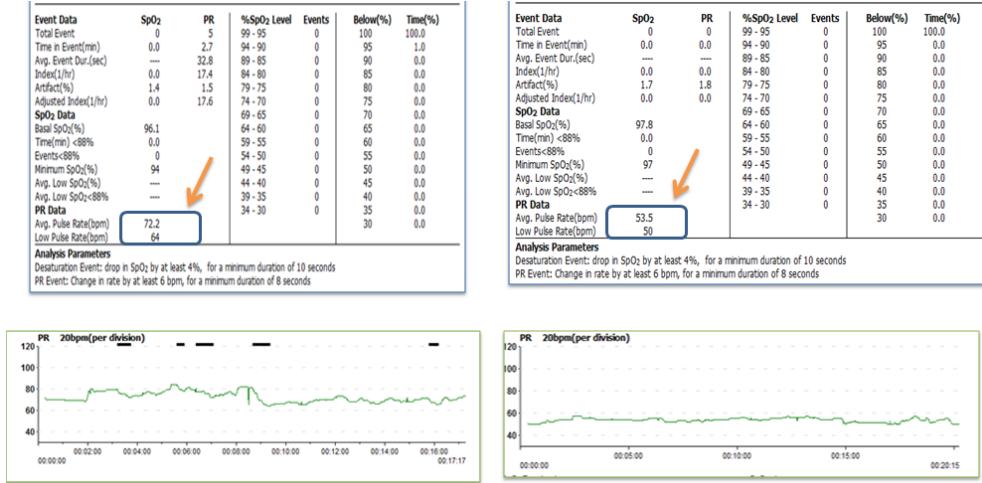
| Event Data | SpO2 | PR |
|---|---|---|
| Total Event | 0 | 5 |
| Time in Event(min) | 0.0 | 2.7 |
| Avg. Event Dur.(sec) | ---- | 32.8 |
| Index(1/hr) | 0.0 | 17.4 |
| Artifact(%) | 1.4 | 1.5 |
| Adjusted Index(1/hr) | 0.0 | 17.6 |
| **SpO2 Data** | | |
| Basal SpO2(%) | 96.1 | |
| Time(min) <88% | 0.0 | |
| Events<88% | 0 | |
| Minimum SpO2(%) | 94 | |
| Avg. Low SpO2(%) | ---- | |
| Avg. Low SpO2<88% | ---- | |
| **PR Data** | | |
| Avg. Pulse Rate(bpm) | 72.2 | |
| Low Pulse Rate(bpm) | 64 | |

| %SpO2 Level | Events | Below(%) | Time(%) |
|---|---|---|---|
| 99 - 95 | 0 | 100 | 100.0 |
| 94 - 90 | 0 | 95 | 0.0 |
| 89 - 85 | 0 | 90 | 0.0 |
| 84 - 80 | 0 | 85 | 0.0 |
| 79 - 75 | 0 | 80 | 0.0 |
| 74 - 70 | 0 | 75 | 0.0 |
| 69 - 65 | 0 | 70 | 0.0 |
| 64 - 60 | 0 | 65 | 0.0 |
| 59 - 55 | 0 | 60 | 0.0 |
| 54 - 50 | 0 | 55 | 0.0 |
| 49 - 45 | 0 | 50 | 0.0 |
| 44 - 40 | 0 | 45 | 0.0 |
| 39 - 35 | 0 | 40 | 0.0 |
| 34 - 30 | 0 | 35 | 0.0 |
| | | 30 | 0.0 |

**Analysis Parameters**
Desaturation Event: drop in SpO2 by at least 4%, for a minimum duration of 10 seconds
PR Event: Change in rate by at least 6 bpm, for a minimum duration of 8 seconds

| Event Data | SpO2 | PR |
|---|---|---|
| Total Event | 0 | 0 |
| Time in Event(min) | 0.0 | 0.0 |
| Avg. Event Dur.(sec) | ---- | ---- |
| Index(1/hr) | 0.0 | 0.0 |
| Artifact(%) | 1.7 | 1.8 |
| Adjusted Index(1/hr) | 0.0 | 0.0 |
| **SpO2 Data** | | |
| Basal SpO2(%) | 97.8 | |
| Time(min) <88% | 0.0 | |
| Events<88% | 0 | |
| Minimum SpO2(%) | 97 | |
| Avg. Low SpO2(%) | ---- | |
| Avg. Low SpO2<88% | ---- | |
| **PR Data** | | |
| Avg. Pulse Rate(bpm) | 53.5 | |
| Low Pulse Rate(bpm) | 50 | |

| %SpO2 Level | Events | Below(%) | Time(%) |
|---|---|---|---|
| 99 - 95 | 0 | 100 | 100.0 |
| 94 - 90 | 0 | 95 | 0.0 |
| 89 - 85 | 0 | 90 | 0.0 |
| 84 - 80 | 0 | 85 | 0.0 |
| 79 - 75 | 0 | 80 | 0.0 |
| 74 - 70 | 0 | 75 | 0.0 |
| 69 - 65 | 0 | 70 | 0.0 |
| 64 - 60 | 0 | 65 | 0.0 |
| 59 - 55 | 0 | 60 | 0.0 |
| 54 - 50 | 0 | 55 | 0.0 |
| 49 - 45 | 0 | 50 | 0.0 |
| 44 - 40 | 0 | 45 | 0.0 |
| 39 - 35 | 0 | 40 | 0.0 |
| 34 - 30 | 0 | 35 | 0.0 |
| | | 30 | 0.0 |

**Analysis Parameters**
Desaturation Event: drop in SpO2 by at least 4%, for a minimum duration of 10 seconds
PR Event: Change in rate by at least 6 bpm, for a minimum duration of 8 seconds

PR 20bpm(per division)
120
100
80
60
40
00:00:00 00:02:00 00:04:00 00:06:00 00:08:00 00:10:00 00:12:00 00:14:00 00:16:00 00:17:17

PR 20bpm(per division)
120
100
80
60
40
00:00:00 00:05:00 00:10:00 00:15:00 00:20:15